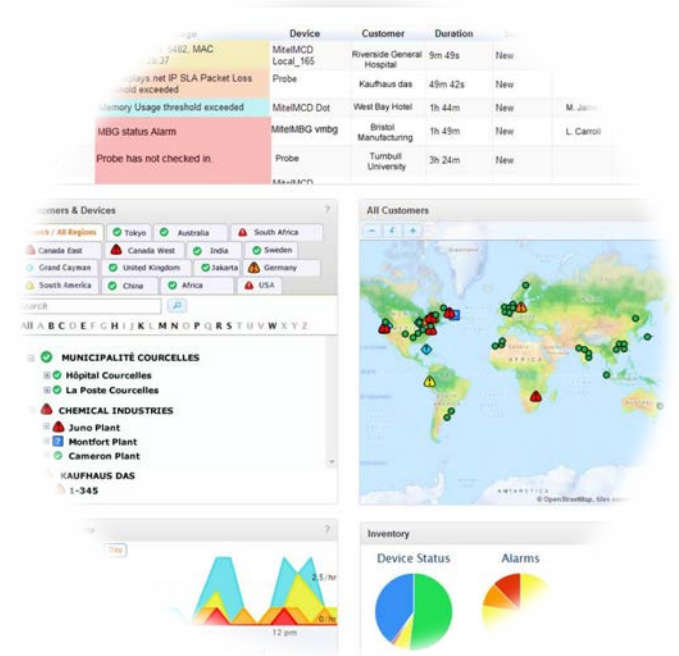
| ...ge | Device | Customer | Duration | |
|---|---|---|---|---|
| ...3482, MAC ...20:37 | MitelMCD Local_165 | Riverside General Hospital | 9m 49s | New |
| ...plays.net IP SLA Packet Loss ...hold exceeded | Probe | Kaufhaus das | 49m 42s | New |
| Memory Usage threshold exceeded | MitelMCD Dot | West Bay Hotel | 1h 44m | New | M. Ja... |
| MBG status Alarm | MitelMBG vmbg | Bristol Manufacturing | 1h 49m | New | L. Carroll |
| Probe has not checked in. | Probe | Turnbull University | 3h 24m | New | |

...omers & Devices

...s / All Regions | Tokyo | Australia | South Africa | Canada East | Canada West | India | Sweden | Grand Cayman | United Kingdom | Jakarta | Germany | South America | China | Africa | USA

...earch

All A B C D E F G H I J K L M N O P Q R S T U V W X Y Z

MUNICIPALITÉ COURCELLES
Hôpital Courcelles
La Poste Courcelles
CHEMICAL INDUSTRIES
Juno Plant
Montfort Plant
Cameron Plant
KAUFHAUS DAS
1-345

All Customers

© OpenStreetMap, tiles ...

Day

2.5/hr

0/hr

12 pm

Inventory

Device Status

Alarms